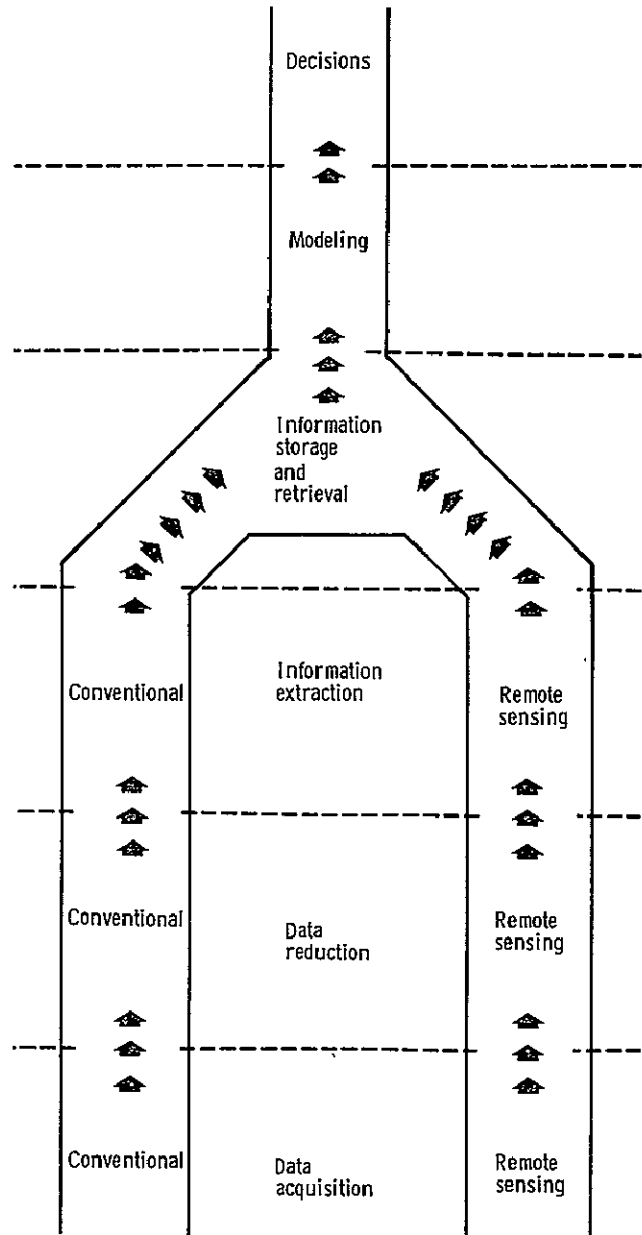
Decisions

Modeling

Information storage and retrieval

Conventional

Information extraction

Remote sensing

Conventional

Data reduction

Remote sensing

Conventional

Data acquisition

Remote sensing